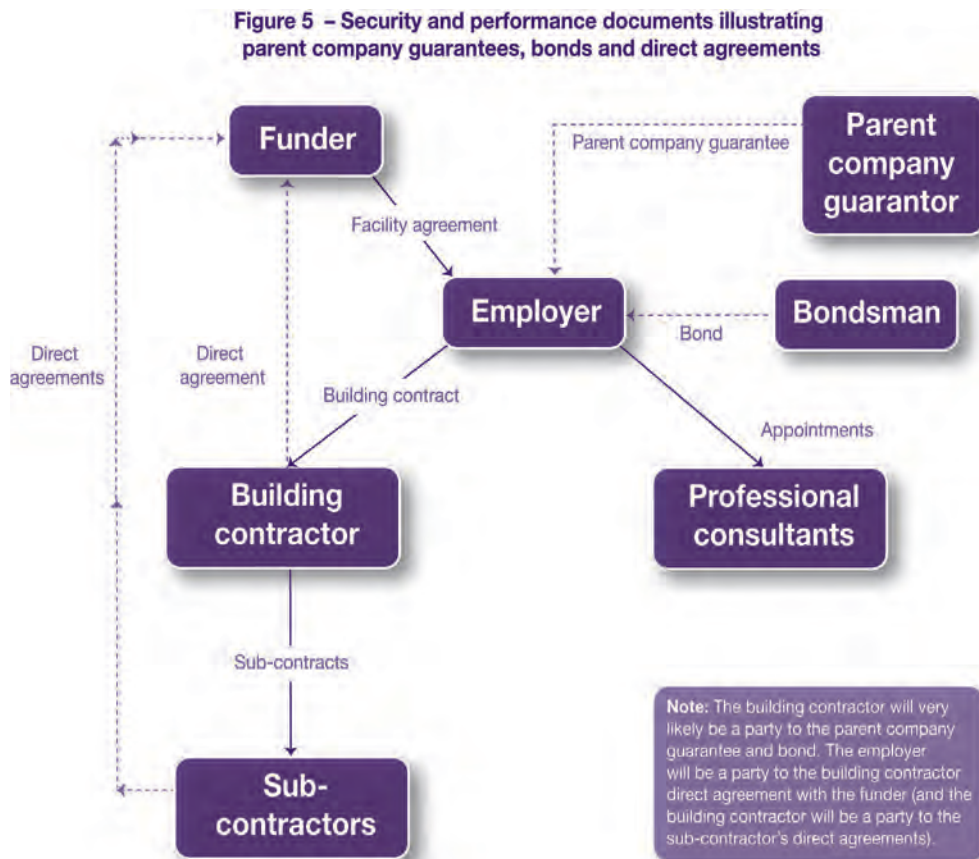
Figure 5 – Security and performance documents illustrating parent company guarantees, bonds and direct agreements

Funder

Parent company guarantee

Parent company guarantor

Facility agreement

Employer

Bondsman

Bond

Direct agreements

Direct agreement

Building contract

Appointments

Building contractor

Professional consultants

Sub-contracts

Sub-contractors

Note: The building contractor will very likely be a party to the parent company guarantee and bond. The employer will be a party to the building contractor direct agreement with the funder (and the building contractor will be a party to the sub-contractor's direct agreements).